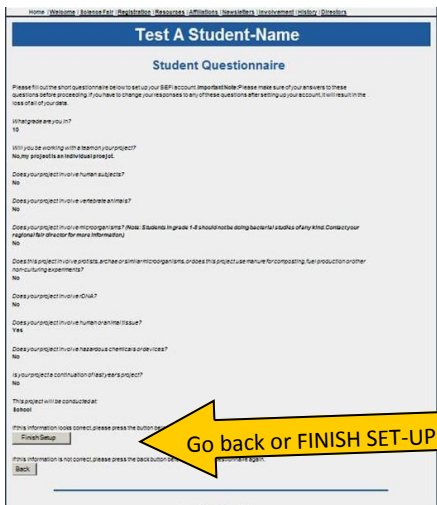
Home | Welcome | Science Fair | Registration | Resources | Affiliations | Newsletters | Involvement | History | Directors

Test A Student-Name

Student Questionnaire

Please fill out the short questionnaire below to set up your SEFI account. Important Note: Please make sure of your answers to these questions before proceeding. If you have to change your responses to any of these questions after setting up your account, it will result in the loss of all of your data.

What grade are you in?
10

Will you be working with a team on your project?
No, my project is an individual project.

Does your project involve human subjects?
No

Does your project involve vertebrate animals?
No

Does your project involve microorganisms? (Note: Students in grade 1-8 should not be doing bacterial studies of any kind. Contact your regional fair director for more information.)
No

Does this project involve protists, archae or similar microorganisms, or does this project use manure for composting, fuel production or other non-culturing experiments?
No

Does your project involve rDNA?
No

Does your project involve human or animal tissue?
Yes

Does your project involve hazardous chemicals or devices?
No

Is your project a continuation of last years project?
No

This project will be conducted at:
School

If this information looks correct, please press the button be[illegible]
Finish Setup

If this information is not correct, please press the back button be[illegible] again.
Back

Go back or FINISH SET-UP